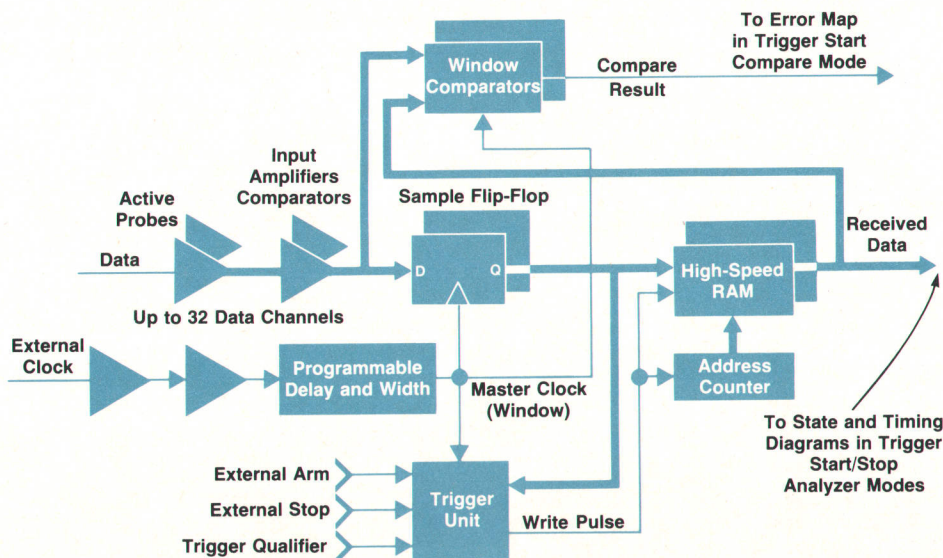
To Error Map in Trigger Start Compare Mode

Window Comparators

Compare Result

Input Amplifiers Comparators

Active Probes

Sample Flip-Flop

Received Data

Data

D

Q

High-Speed RAM

Up to 32 Data Channels

External Clock

Programmable Delay and Width

Master Clock (Window)

Address Counter

To State and Timing Diagrams in Trigger Start/Stop Analyzer Modes

External Arm

External Stop

Trigger Qualifier

Trigger Unit

Write Pulse